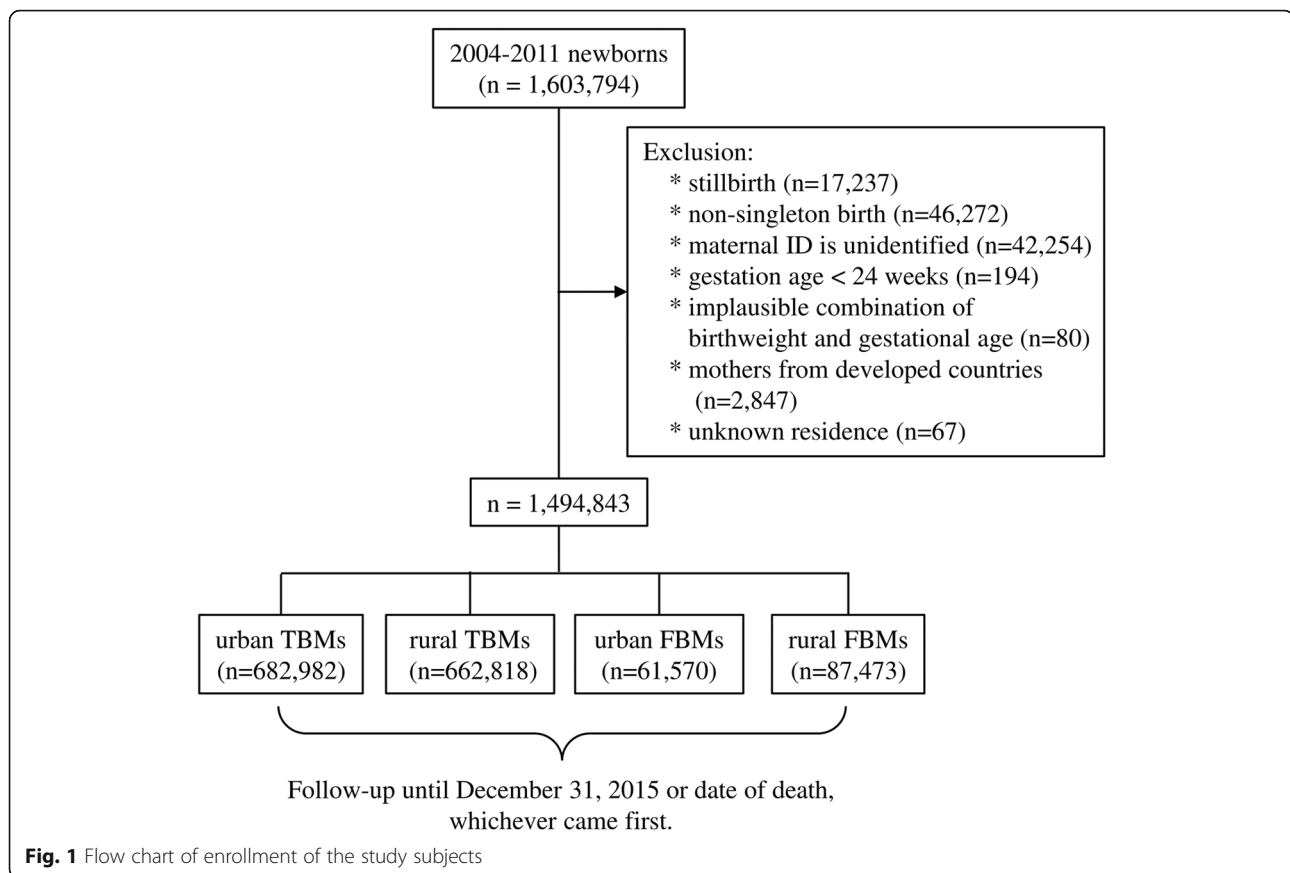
2004-2011 newborns
(n = 1,603,794)

Exclusion:
* stillbirth (n=17,237)
* non-singleton birth (n=46,272)
* maternal ID is unidentified (n=42,254)
* gestation age < 24 weeks (n=194)
* implausible combination of birthweight and gestational age (n=80)
* mothers from developed countries (n=2,847)
* unknown residence (n=67)

n = 1,494,843

urban TBMs
(n=682,982)

rural TBMs
(n=662,818)

urban FBMs
(n=61,570)

rural FBMs
(n=87,473)

Follow-up until December 31, 2015 or date of death, whichever came first.

**Fig. 1** Flow chart of enrollment of the study subjects